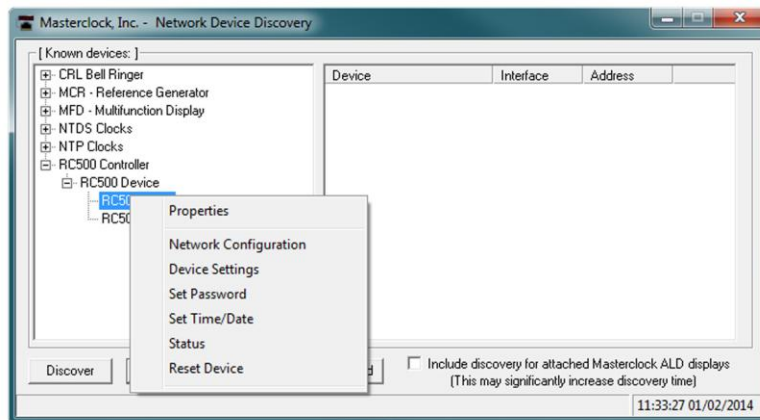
Masterclock, Inc. - Network Device Discovery

[ Known devices: ]

CRL Bell Ringer
MCR - Reference Generator
MFD - Multifunction Display
NTDS Clocks
NTP Clocks
RC500 Controller
RC500 Device
RC50
RC50

| Device | Interface | Address |
|---|---|---|

Properties
Network Configuration
Device Settings
Set Password
Set Time/Date
Status
Reset Device

Discover

d

Include discovery for attached Masterclock ALD displays
(This may significantly increase discovery time)

11:33:27 01/02/2014